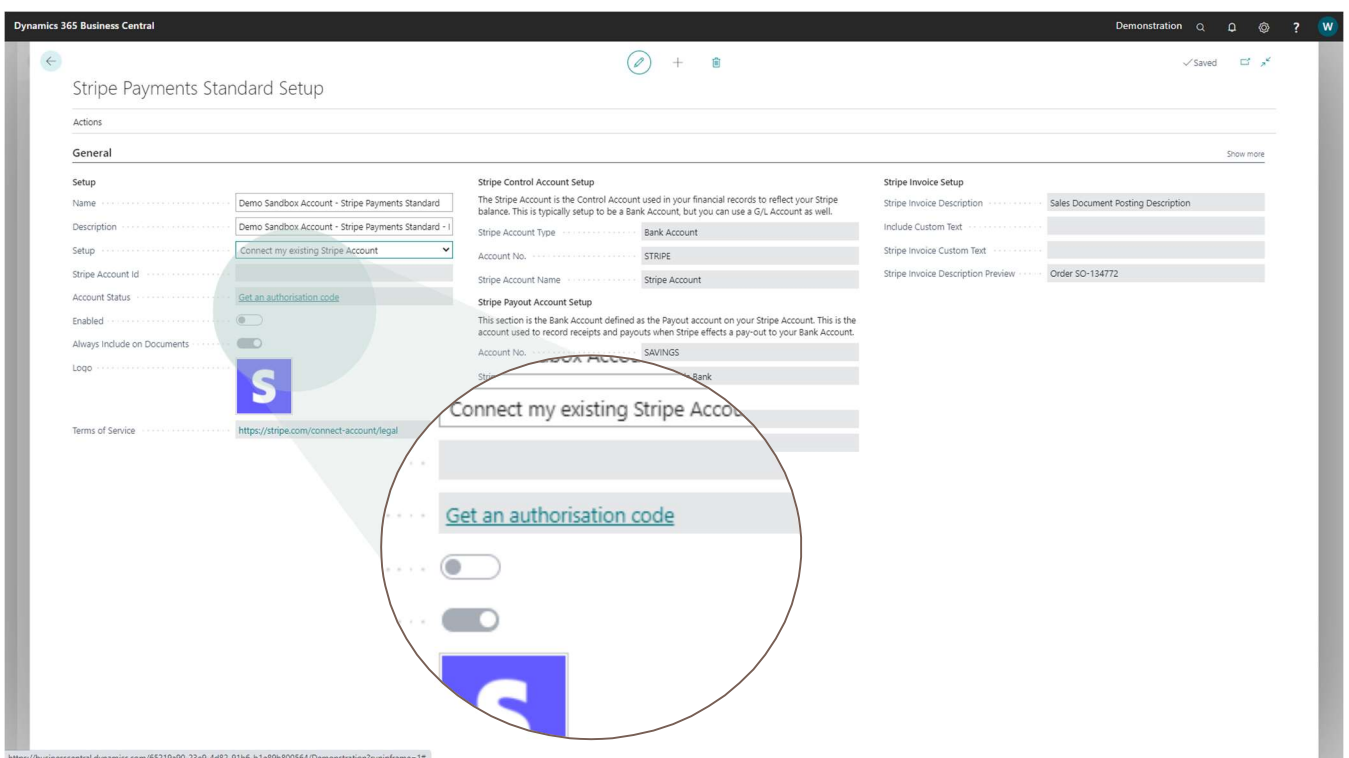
Dynamics 365 Business Central

Demonstration

W

✓Saved

Stripe Payments Standard Setup

Actions

General

Show more

Setup

Name Demo Sandbox Account - Stripe Payments Standard

Description Demo Sandbox Account - Stripe Payments Standard - I

Setup Connect my existing Stripe Account

Stripe Account Id

Account Status Get an authorisation code

Enabled

Always Include on Documents

Logo

Terms of Service https://stripe.com/connect-account/legal

Stripe Control Account Setup

The Stripe Account is the Control Account used in your financial records to reflect your Stripe balance. This is typically setup to be a Bank Account, but you can use a G/L Account as well.

Stripe Account Type Bank Account

Account No. STRIPE

Stripe Account Name Stripe Account

Stripe Payout Account Setup

This section is the Bank Account defined as the Payout account on your Stripe Account. This is the account used to record receipts and payouts when Stripe effects a pay-out to your Bank Account.

Account No. SAVINGS

Stri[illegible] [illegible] Bank

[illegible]box Accou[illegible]

Connect my existing Stripe Accou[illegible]

Get an authorisation code

Stripe Invoice Setup

Stripe Invoice Description Sales Document Posting Description

Include Custom Text

Stripe Invoice Custom Text

Stripe Invoice Description Preview Order SO-134772

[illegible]